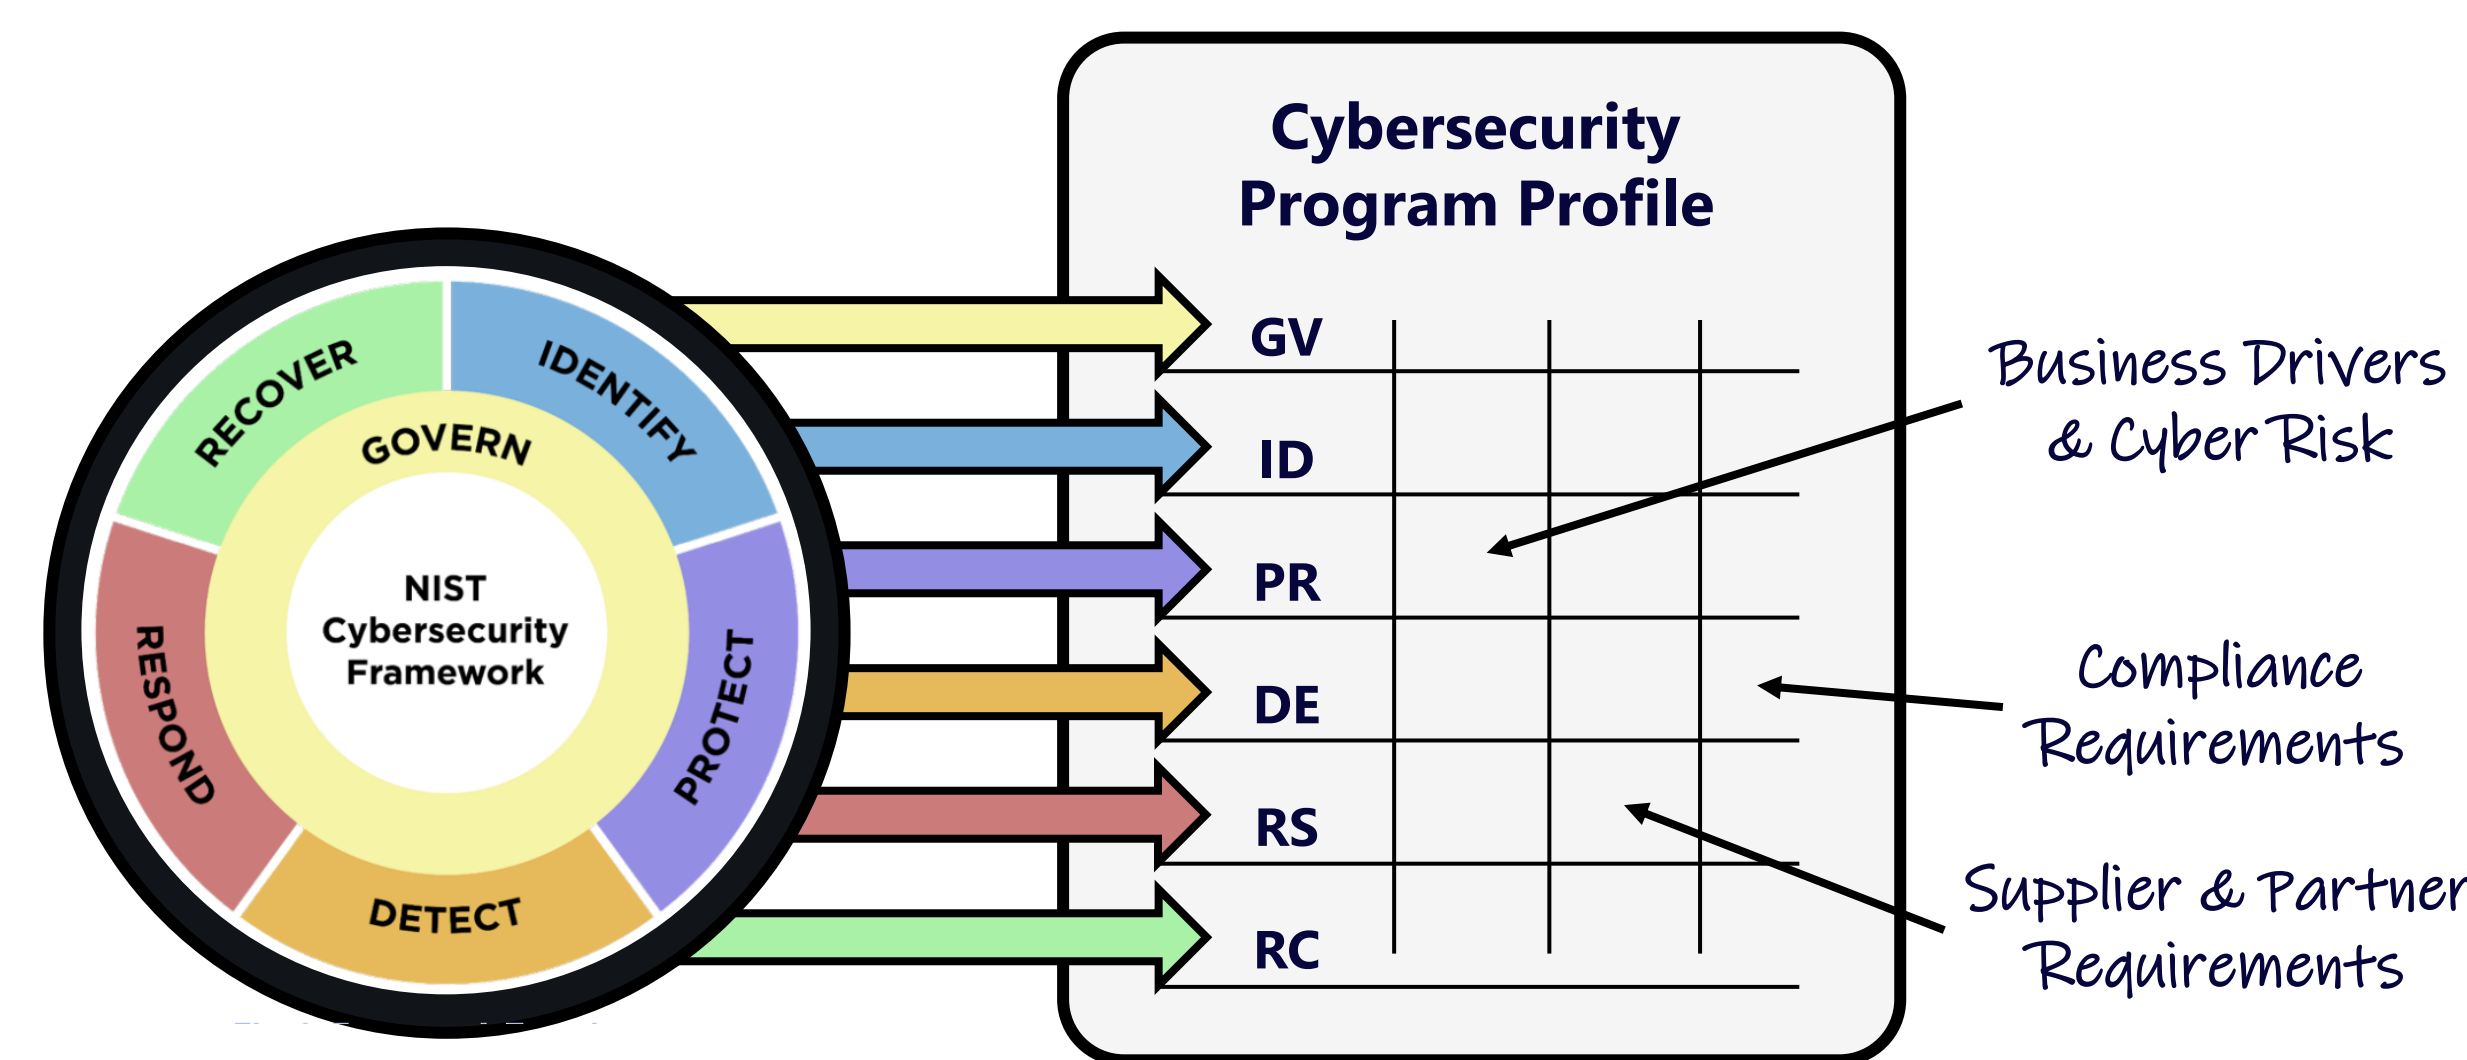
RECOVER
IDENTIFY
GOVERN
NIST Cybersecurity Framework
RESPOND
PROTECT
DETECT

Cybersecurity Program Profile

GV
ID
PR
DE
RS
RC

Business Drivers & Cyber Risk

Compliance Requirements

Supplier & Partner Requirements